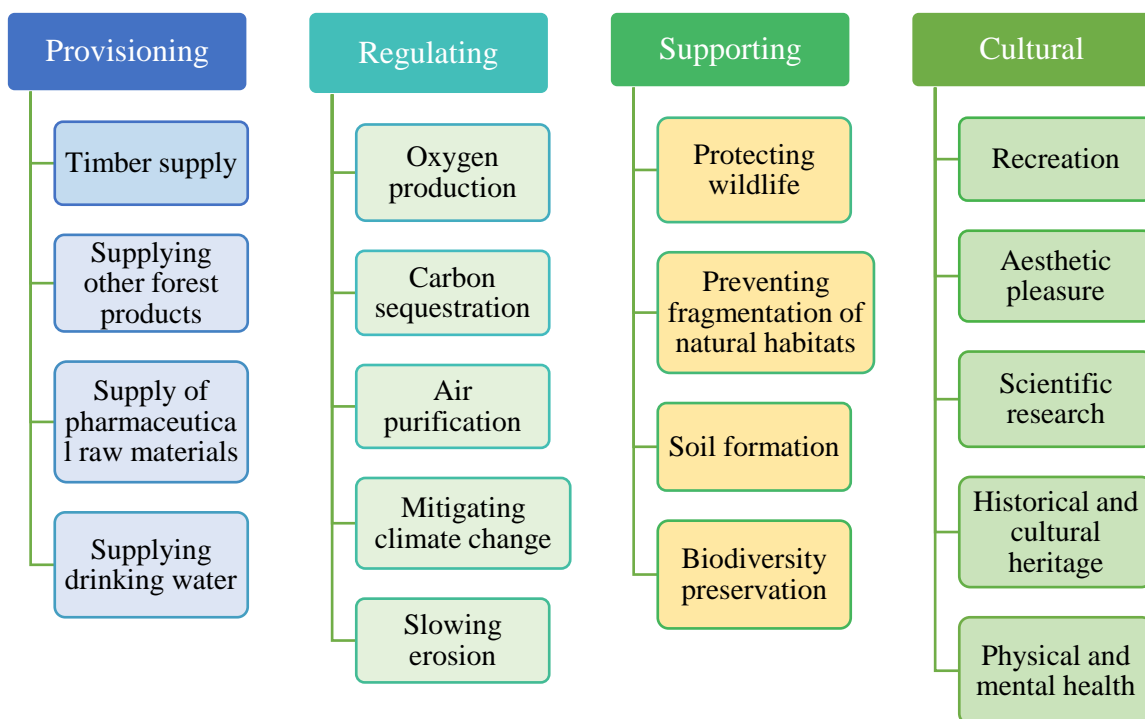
Provisioning

Timber supply

Supplying other forest products

Supply of pharmaceutical raw materials

Supplying drinking water

Regulating

Oxygen production

Carbon sequestration

Air purification

Mitigating climate change

Slowing erosion

Supporting

Protecting wildlife

Preventing fragmentation of natural habitats

Soil formation

Biodiversity preservation

Cultural

Recreation

Aesthetic pleasure

Scientific research

Historical and cultural heritage

Physical and mental health